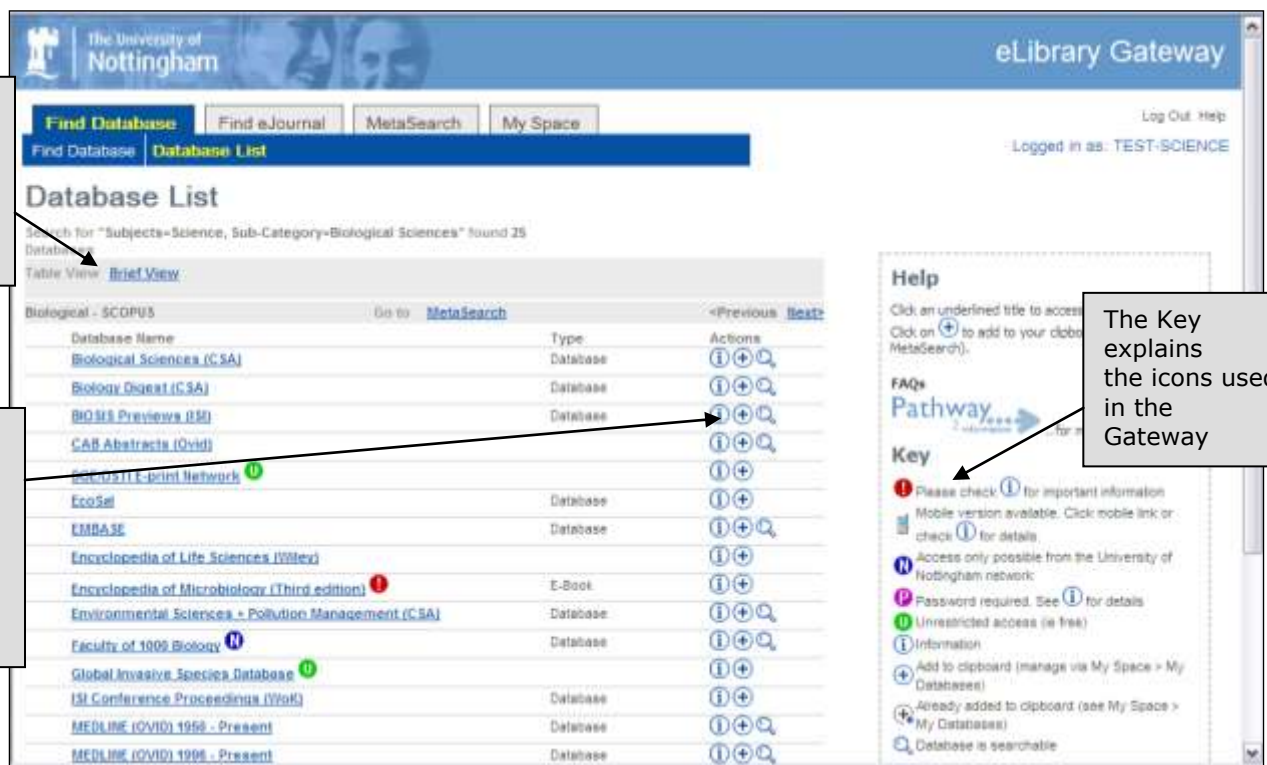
The University of Nottingham

eLibrary Gateway

Find Database | Find eJournal | MetaSearch | My Space

Log Out Help

Find Database | Database List

Logged in as: TEST-SCIENCE

Database List

Search for "Subjects=Science, Sub-Category=Biological Sciences" found 25 Databases

Table View Brief View

Biological - SCOPUS Go to MetaSearch <Previous Next>

| Database Name | Type | Actions |
|---|---|---|
| Biological Sciences (CSA) | Database | |
| Biology Digest (CSA) | Database | |
| BIOSIS Previews (ISI) | Database | |
| CAB Abstracts (Ovid) | | |
| DOE/OSTI E-print Network | | |
| EcoSal | Database | |
| EMBASE | Database | |
| Encyclopedia of Life Sciences (Wiley) | | |
| Encyclopedia of Microbiology (Third edition) | E-Book | |
| Environmental Sciences + Pollution Management (CSA) | Database | |
| Faculty of 1000 Biology | Database | |
| Global Invasive Species Database | | |
| ISI Conference Proceedings (WoK) | Database | |
| MEDLINE (OVID) 1950 - Present | Database | |
| MEDLINE (OVID) 1996 - Present | Database | |

Help

Click an underlined title to access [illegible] Click on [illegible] to add to your clipbo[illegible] MetaSearch).

FAQs

Pathway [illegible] for m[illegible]

Key

Please check for important information

Mobile version available. Click mobile link or check for details

Access only possible from the University of Nottingham network

Password required. See for details

Unrestricted access (ie free)

Information

Add to clipboard (manage via My Space > My Databases)

Already added to clipboard (see My Space > My Databases)

Database is searchable

The Key explains the icons used in the Gateway